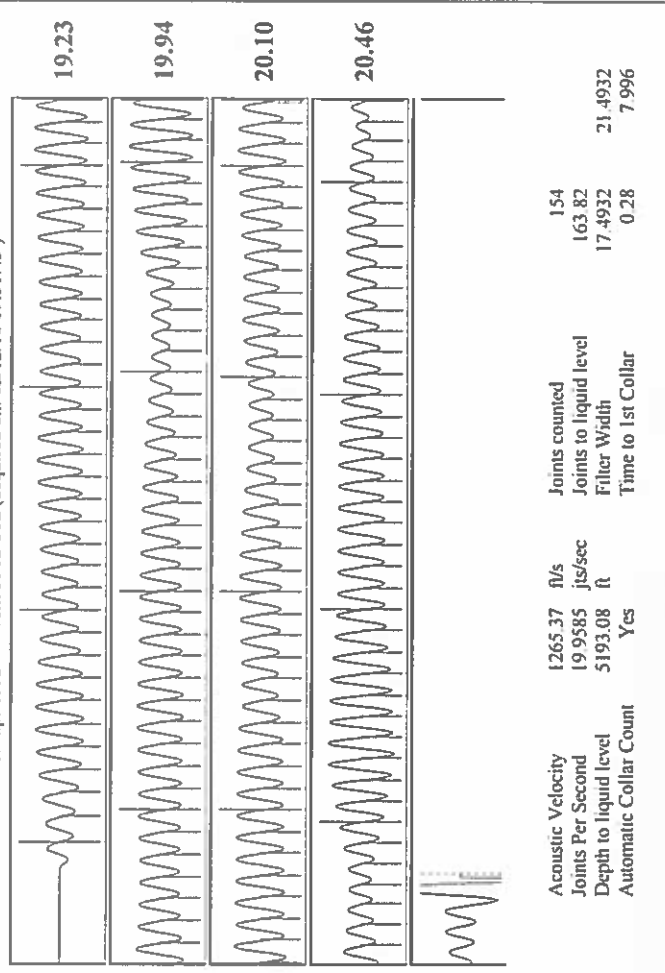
19.23

19.94

20.10

20.46

| Acoustic Velocity | 1265.37 ft/s | Joints counted | 154 | |
|---|---|---|---|---|
| Joints Per Second | 19.9585 jts/sec | Joints to liquid level | 163.82 | |
| Depth to liquid level | 5193.08 ft | Filter Width | 17.4932 | 21.4932 |
| Automatic Collar Count | Yes | Time to 1st Collar | 0.28 | 7.996 |